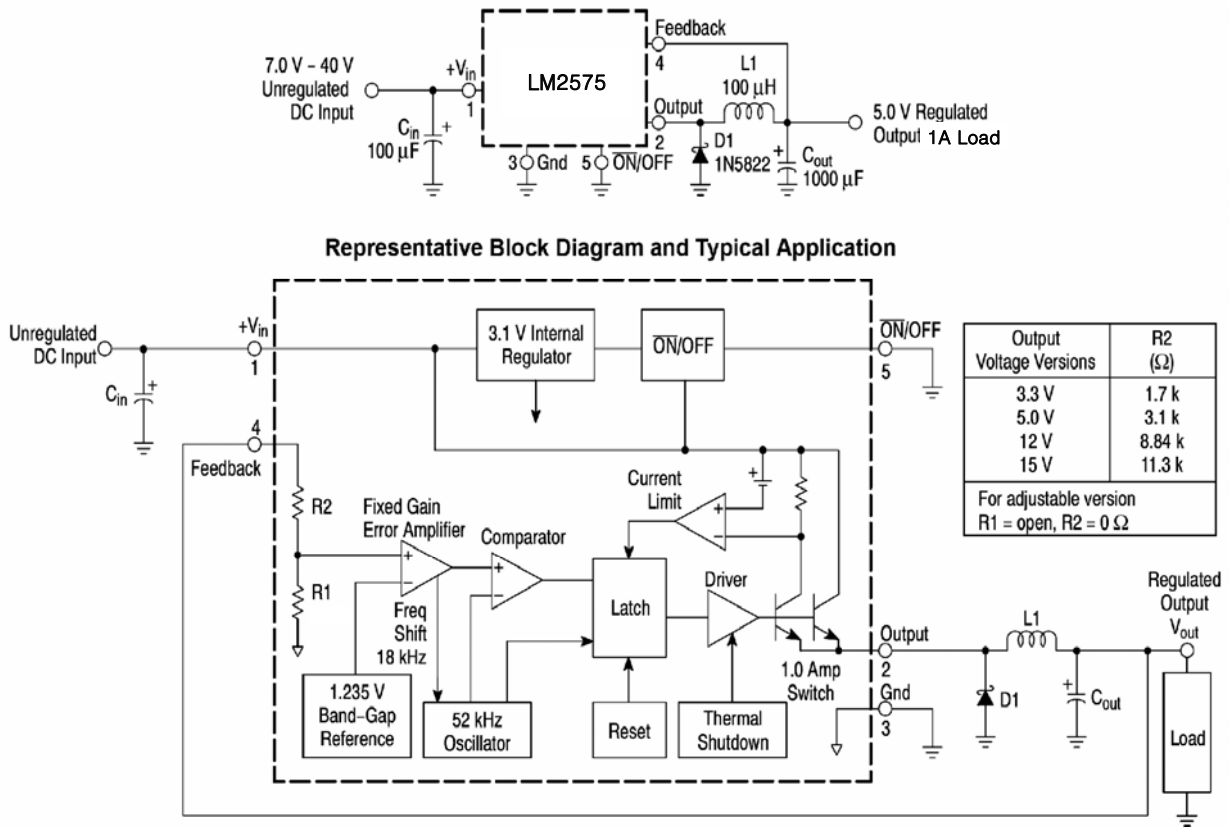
7.0 V - 40 V Unregulated DC Input

$+V_{in}$
1

$C_{in}$
100 µF

LM2575

3 Gnd

5 $\overline{ON}$/OFF

Feedback
4

Output
2

L1
100 µH

D1
1N5822

$C_{out}$
1000 µF

5.0 V Regulated Output 1A Load

Representative Block Diagram and Typical Application

Unregulated DC Input

$C_{in}$

$+V_{in}$
1

4
Feedback

R2

R1

3.1 V Internal Regulator

$\overline{ON}$/OFF

$\overline{ON}$/OFF
5

| Output Voltage Versions | R2 (Ω) |
|---|---|
| 3.3 V | 1.7 k |
| 5.0 V | 3.1 k |
| 12 V | 8.84 k |
| 15 V | 11.3 k |
| For adjustable version R1 = open, R2 = 0 Ω | |

Current Limit

Fixed Gain Error Amplifier

Comparator

Latch

Driver

Freq Shift 18 kHz

1.235 V Band-Gap Reference

52 kHz Oscillator

Reset

Thermal Shutdown

1.0 Amp Switch

Output
2

Gnd
3

L1

D1

$C_{out}$

Regulated Output $V_{out}$

Load